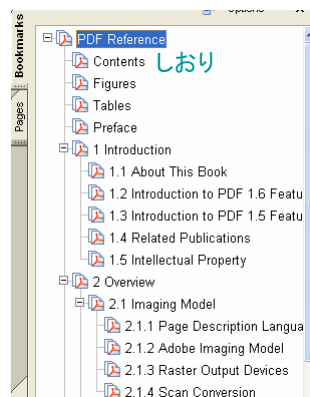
Options
Bookmarks
Pages
PDF Reference
Contents しおり
Figures
Tables
Preface
1 Introduction
1.1 About This Book
1.2 Introduction to PDF 1.6 Featu
1.3 Introduction to PDF 1.5 Featu
1.4 Related Publications
1.5 Intellectual Property
2 Overview
2.1 Imaging Model
2.1.1 Page Description Langua
2.1.2 Adobe Imaging Model
2.1.3 Raster Output Devices
2.1.4 Scan Conversion